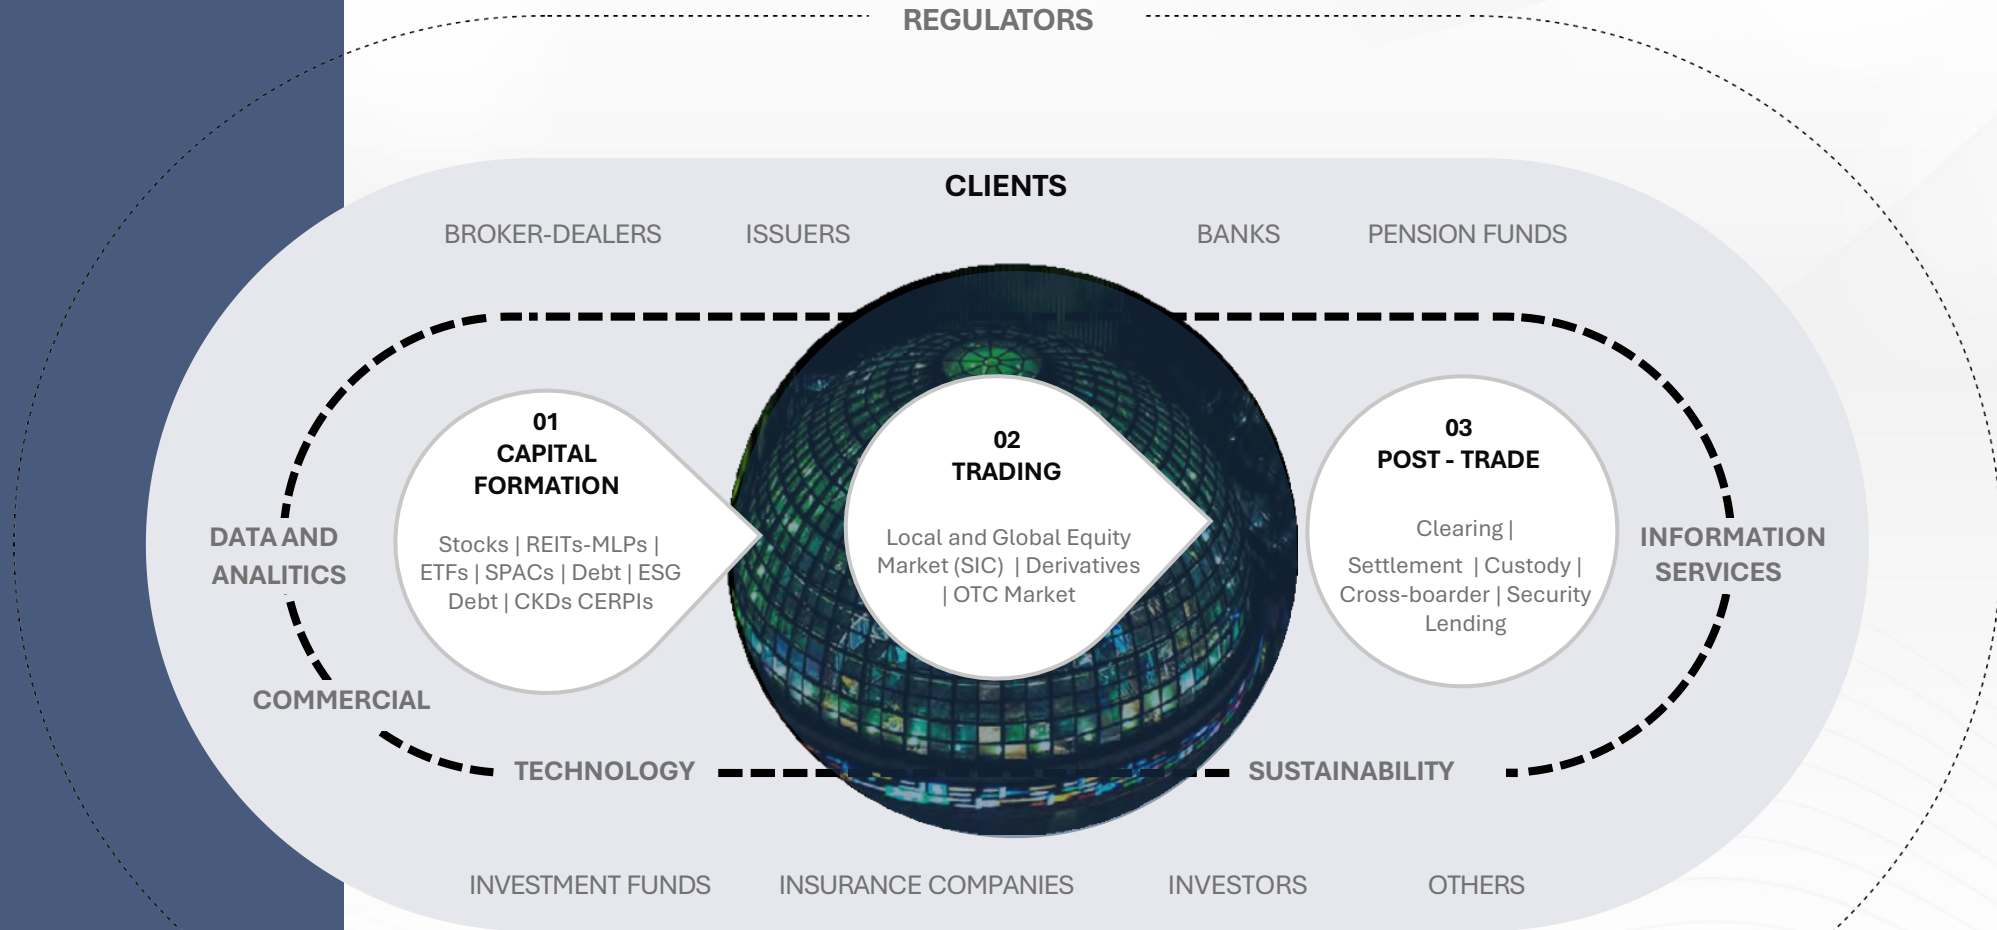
REGULATORS

CLIENTS

BROKER-DEALERS ISSUERS BANKS PENSION FUNDS

DATA AND ANALITICS

01
CAPITAL FORMATION

Stocks | REITs-MLPs | ETFs | SPACs | Debt | ESG Debt | CKDs CERPIs

02
TRADING

Local and Global Equity Market (SIC) | Derivatives | OTC Market

03
POST - TRADE

Clearing | Settlement | Custody | Cross-boarder | Security Lending

INFORMATION SERVICES

COMMERCIAL

TECHNOLOGY

SUSTAINABILITY

INVESTMENT FUNDS INSURANCE COMPANIES INVESTORS OTHERS